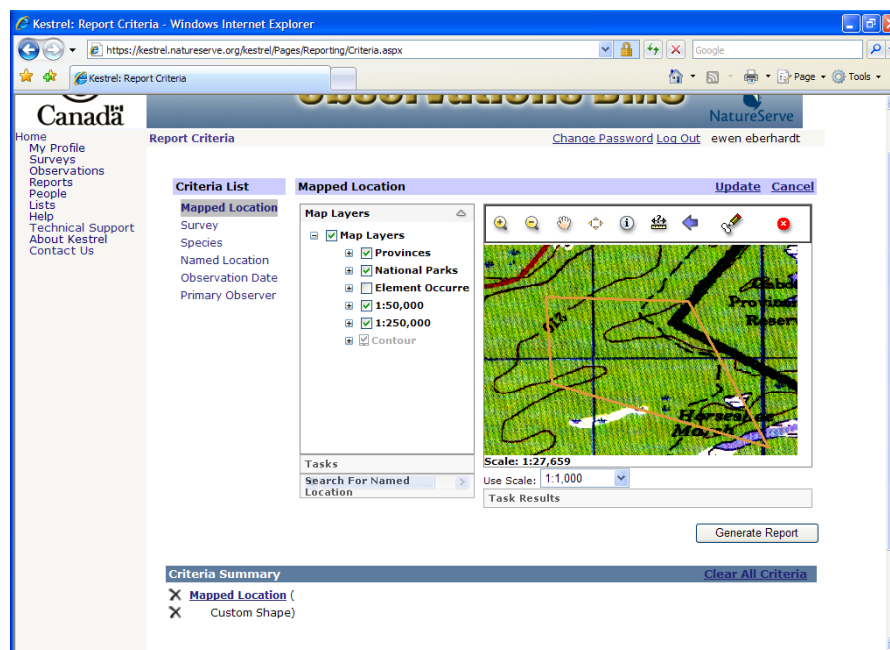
Kestrel: Report Criteria - Windows Internet Explorer

https://kestrel.natureserve.org/kestrel/Pages/Reporting/Criteria.aspx

Google

Kestrel: Report Criteria

Page Tools

Canada

Observations BMS

NatureServe

Home
My Profile
Surveys
Observations
Reports
People
Lists
Help
Technical Support
About Kestrel
Contact Us

Report Criteria

Change Password Log Out ewen eberhardt

Criteria List

Mapped Location
Survey
Species
Named Location
Observation Date
Primary Observer

Mapped Location

Update Cancel

Map Layers

Map Layers
Provinces
National Parks
Element Occurre
1:50,000
1:250,000
Contour

Tasks

Search For Named Location

Scale: 1:27,659

Use Scale: 1:1,000

Task Results

Generate Report

Criteria Summary

Clear All Criteria

Mapped Location (
Custom Shape)